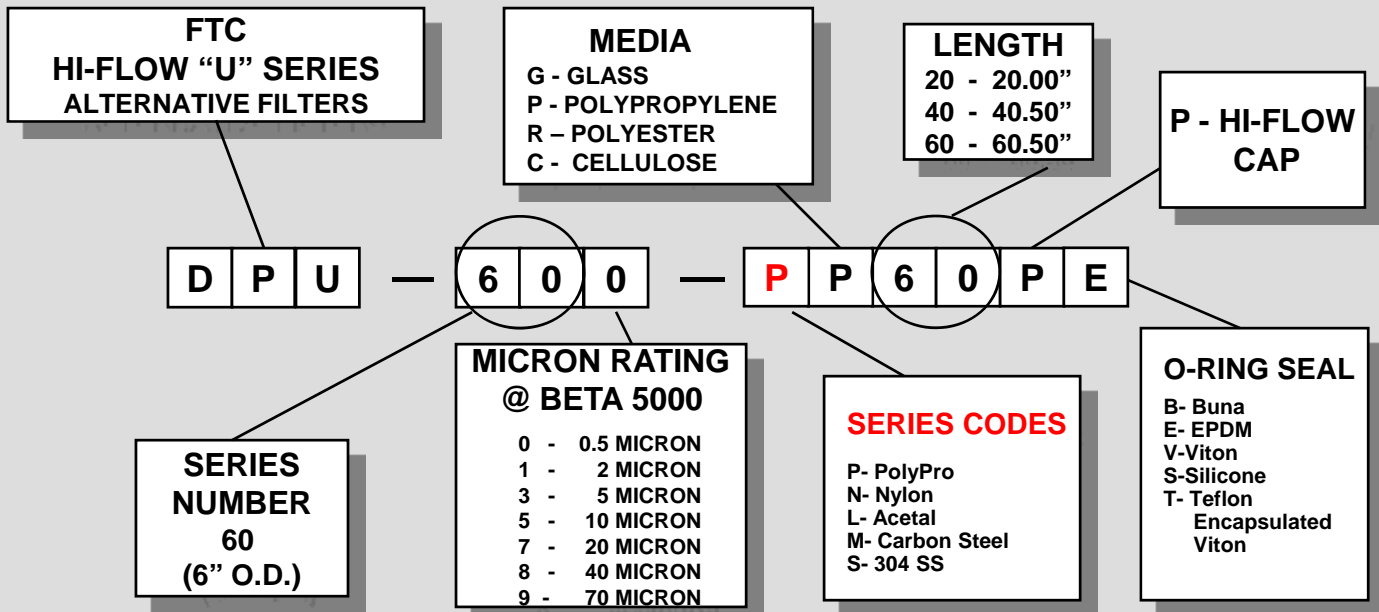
FTC
HI-FLOW “U” SERIES
ALTERNATIVE FILTERS

MEDIA
G - GLASS
P - POLYPROPYLENE
R – POLYESTER
C - CELLULOSE

LENGTH
20 - 20.00”
40 - 40.50”
60 - 60.50”

P - HI-FLOW CAP

D P U — 6 0 0 — P P 6 0 P E

MICRON RATING @ BETA 5000
0 - 0.5 MICRON
1 - 2 MICRON
3 - 5 MICRON
5 - 10 MICRON
7 - 20 MICRON
8 - 40 MICRON
9 - 70 MICRON

SERIES NUMBER
60
(6” O.D.)

SERIES CODES
P- PolyPro
N- Nylon
L- Acetal
M- Carbon Steel
S- 304 SS

O-RING SEAL
B- Buna
E- EPDM
V-Viton
S-Silicone
T- Teflon Encapsulated Viton